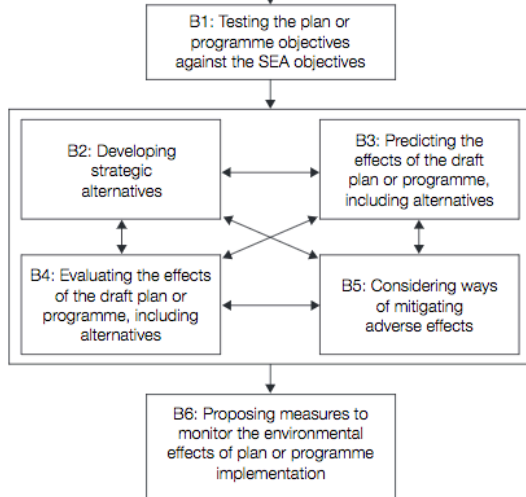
B1: Testing the plan or programme objectives against the SEA objectives

B2: Developing strategic alternatives

B3: Predicting the effects of the draft plan or programme, including alternatives

B4: Evaluating the effects of the draft plan or programme, including alternatives

B5: Considering ways of mitigating adverse effects

B6: Proposing measures to monitor the environmental effects of plan or programme implementation